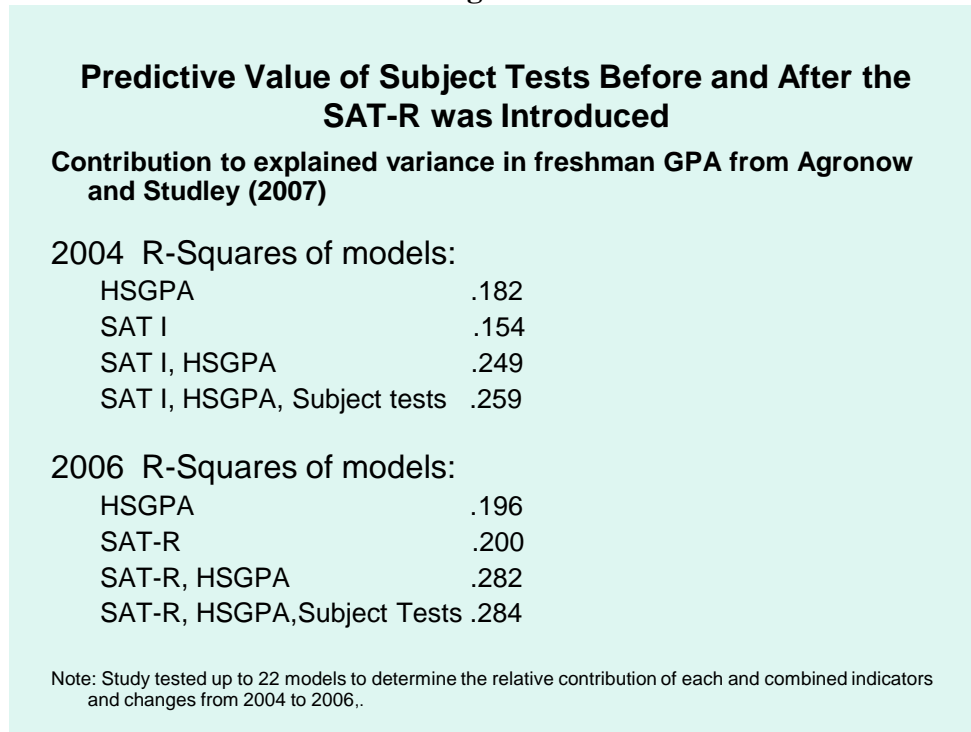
Predictive Value of Subject Tests Before and After the SAT-R was Introduced

Contribution to explained variance in freshman GPA from Agronow and Studley (2007)

2004 R-Squares of models:

| | |
|---|---|
| HSGPA | .182 |
| SAT I | .154 |
| SAT I, HSGPA | .249 |
| SAT I, HSGPA, Subject tests | .259 |

2006 R-Squares of models:

| | |
|---|---|
| HSGPA | .196 |
| SAT-R | .200 |
| SAT-R, HSGPA | .282 |
| SAT-R, HSGPA,Subject Tests | .284 |

Note: Study tested up to 22 models to determine the relative contribution of each and combined indicators and changes from 2004 to 2006,.